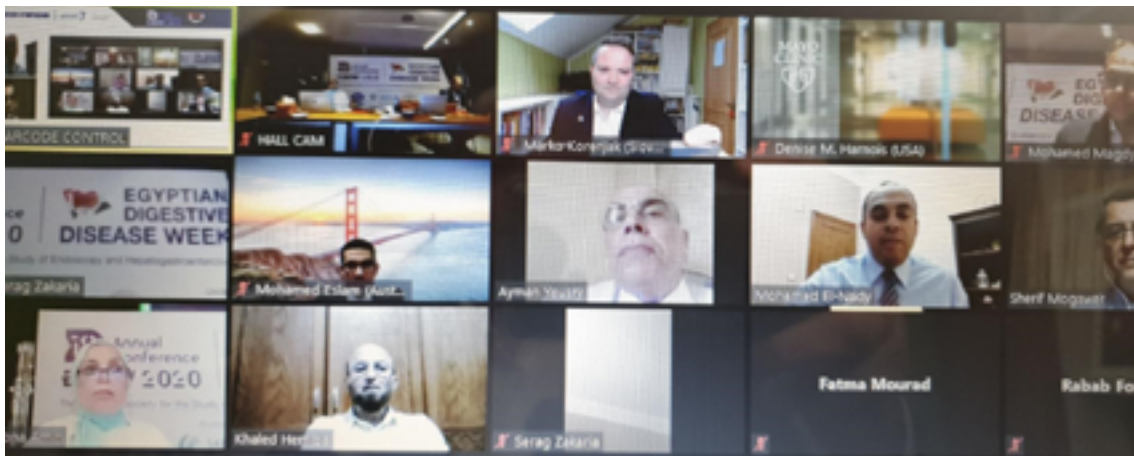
ARCODE CONTROL

HALL CAM

Marko Korenjak (Slov

MAYO CLINIC

Denise M. Harnois (USA)

EGYPTIAN DIGESTIVE DISEASE

Mohamed Magdy

ence 0

EGYPTIAN DIGESTIVE DISEASE WEEK

Study of Endoscopy and Hepatogastroenterology

erag Zakaria

Mohamed Eslam (Aust

Ayman Yousry

Mohamed El-Nady

Sherif Mogawer

Annual Conference 2020

Khaled Her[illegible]

Serag Zakaria

Fatma Mourad

Rabab Fo